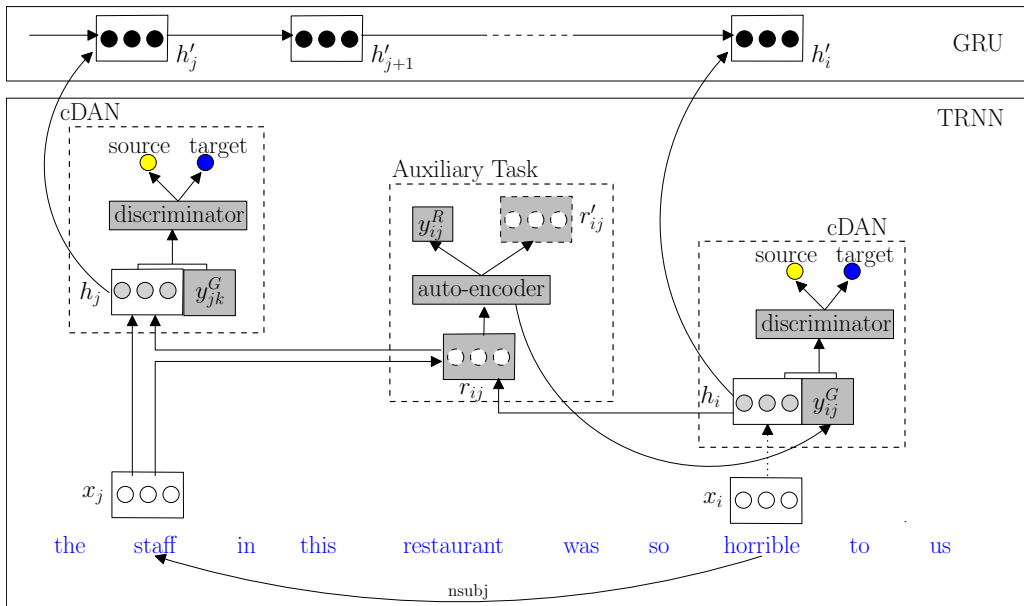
$h'_j$ $h'_{j+1}$ $h'_i$ GRU

TRNN

cDAN

source target

discriminator

$h_j$ $y^G_{jk}$

Auxiliary Task

$y^R_{ij}$ $r'_{ij}$

auto-encoder

$r_{ij}$

cDAN

source target

discriminator

$h_i$ $y^G_{ij}$

$x_j$

$x_i$

the staff in this restaurant was so horrible to us

nsubj